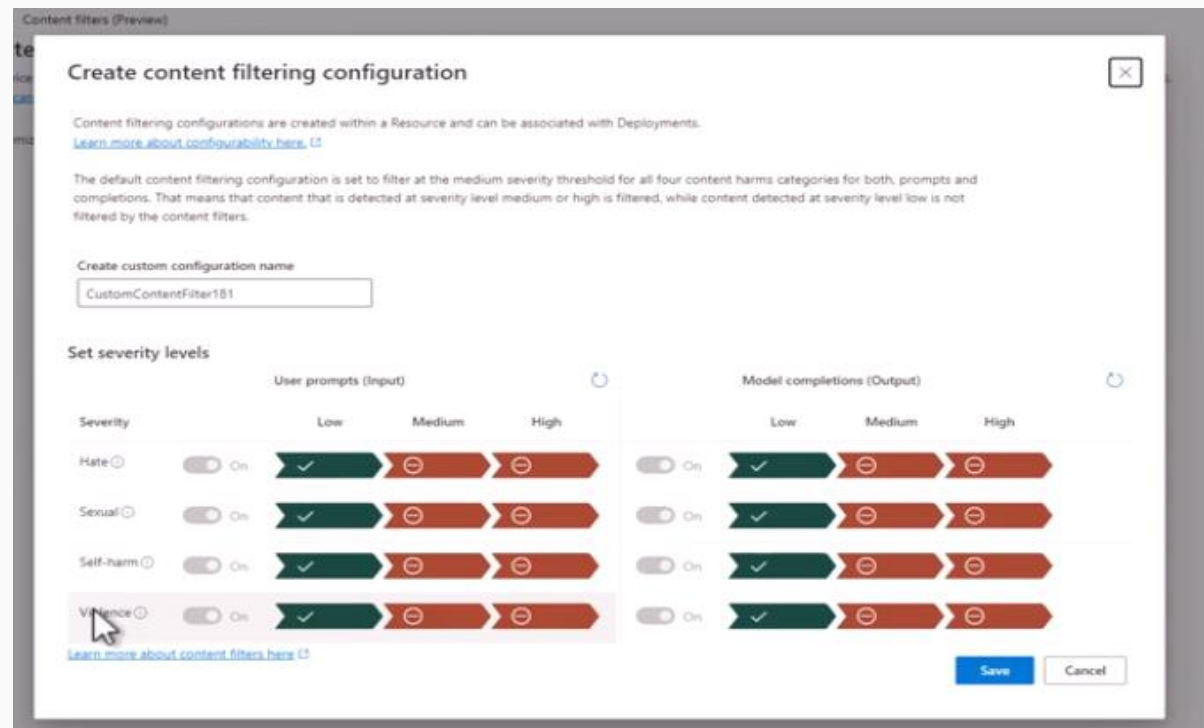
Content filters (Preview)

Create content filtering configuration

Content filtering configurations are created within a Resource and can be associated with Deployments.
Learn more about configurability here.

The default content filtering configuration is set to filter at the medium severity threshold for all four content harms categories for both, prompts and completions. That means that content that is detected at severity level medium or high is filtered, while content detected at severity level low is not filtered by the content filters.

Create custom configuration name

CustomContentFilter181

Set severity levels

User prompts (Input)

Model completions (Output)

| Severity | | Low | Medium | High | | Low | Medium | High |
|---|---|---|---|---|---|---|---|---|
| Hate | On | | | | On | | | |
| Sexual | On | | | | On | | | |
| Self-harm | On | | | | On | | | |
| V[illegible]ence | On | | | | On | | | |

Learn more about content filters here

Save Cancel